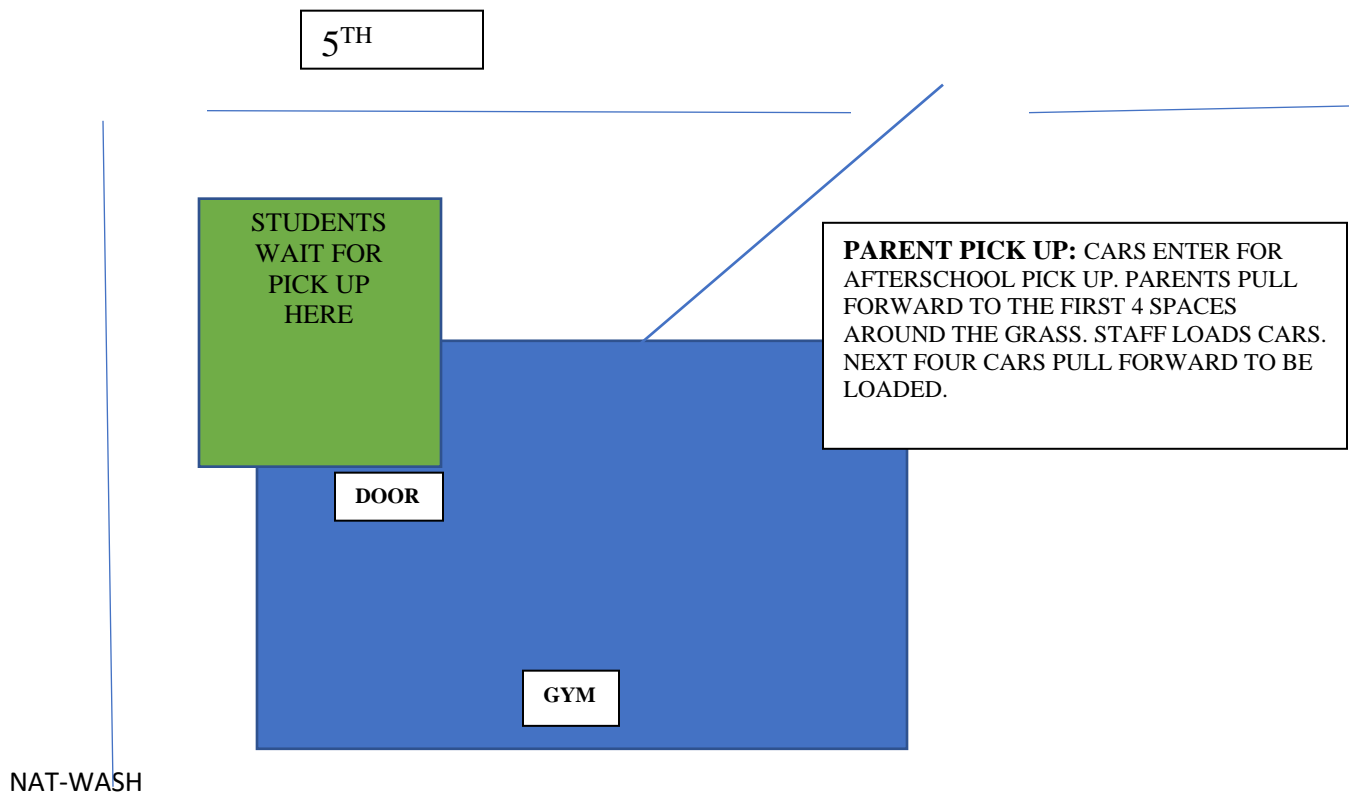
$5^{TH}$

STUDENTS WAIT FOR PICK UP HERE

**PARENT PICK UP:** CARS ENTER FOR AFTERSCHOOL PICK UP. PARENTS PULL FORWARD TO THE FIRST 4 SPACES AROUND THE GRASS. STAFF LOADS CARS. NEXT FOUR CARS PULL FORWARD TO BE LOADED.

DOOR

GYM

NAT-WASH